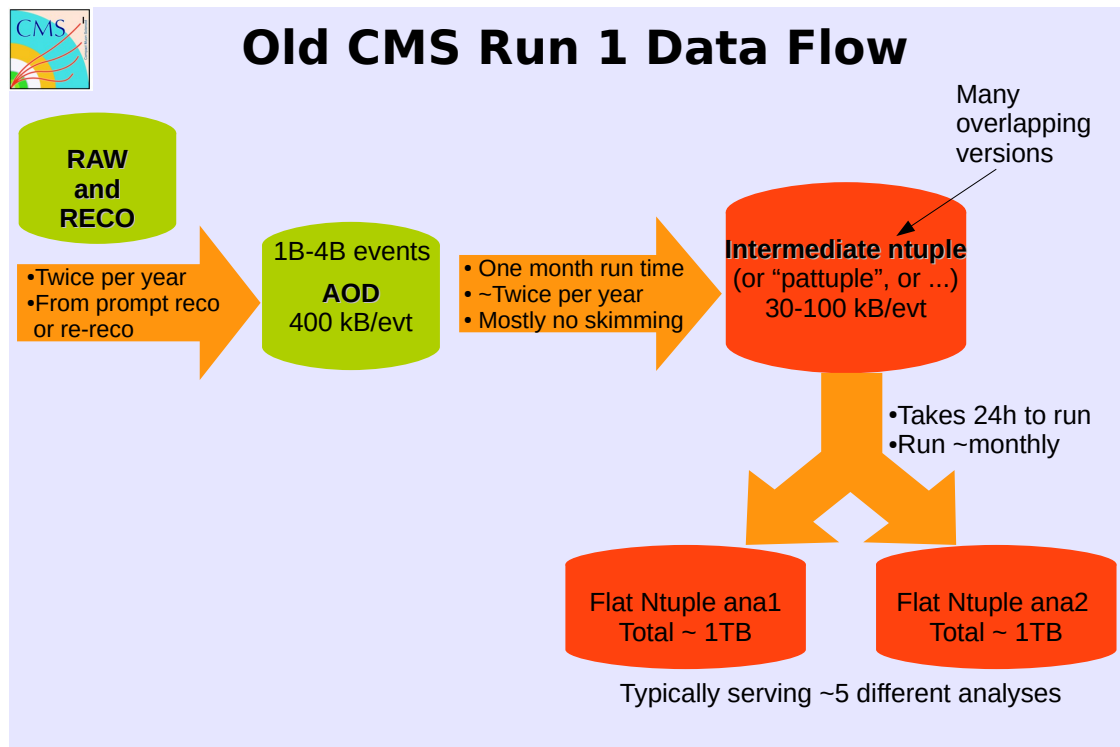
CMS

Old CMS Run 1 Data Flow

RAW and RECO

•Twice per year
•From prompt reco or re-reco

1B-4B events
AOD
400 kB/evt

• One month run time
• ~Twice per year
• Mostly no skimming

Many overlapping versions

Intermediate ntuple
(or "pattuple", or ...)
30-100 kB/evt

•Takes 24h to run
•Run ~monthly

Flat Ntuple ana1
Total ~ 1TB

Flat Ntuple ana2
Total ~ 1TB

Typically serving ~5 different analyses